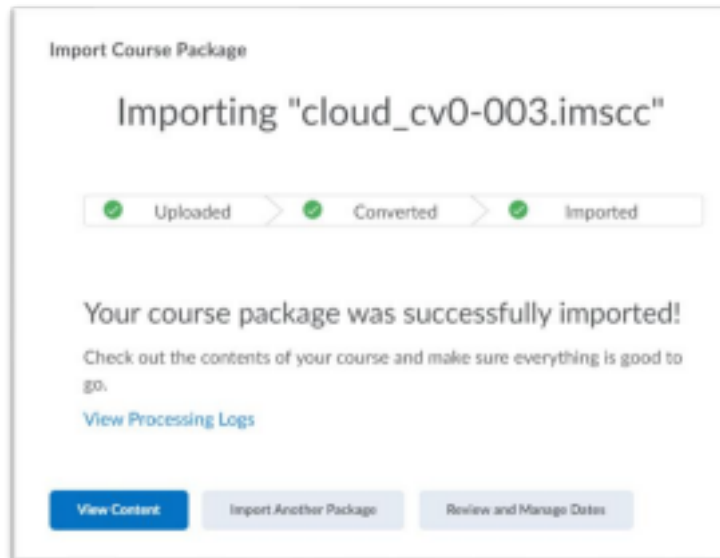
Import Course Package

Importing "cloud_cv0-003.imscc"

Uploaded
Converted
Imported

Your course package was successfully imported!

Check out the contents of your course and make sure everything is good to go.

View Processing Logs

View Content
Import Another Package
Review and Manage Dates